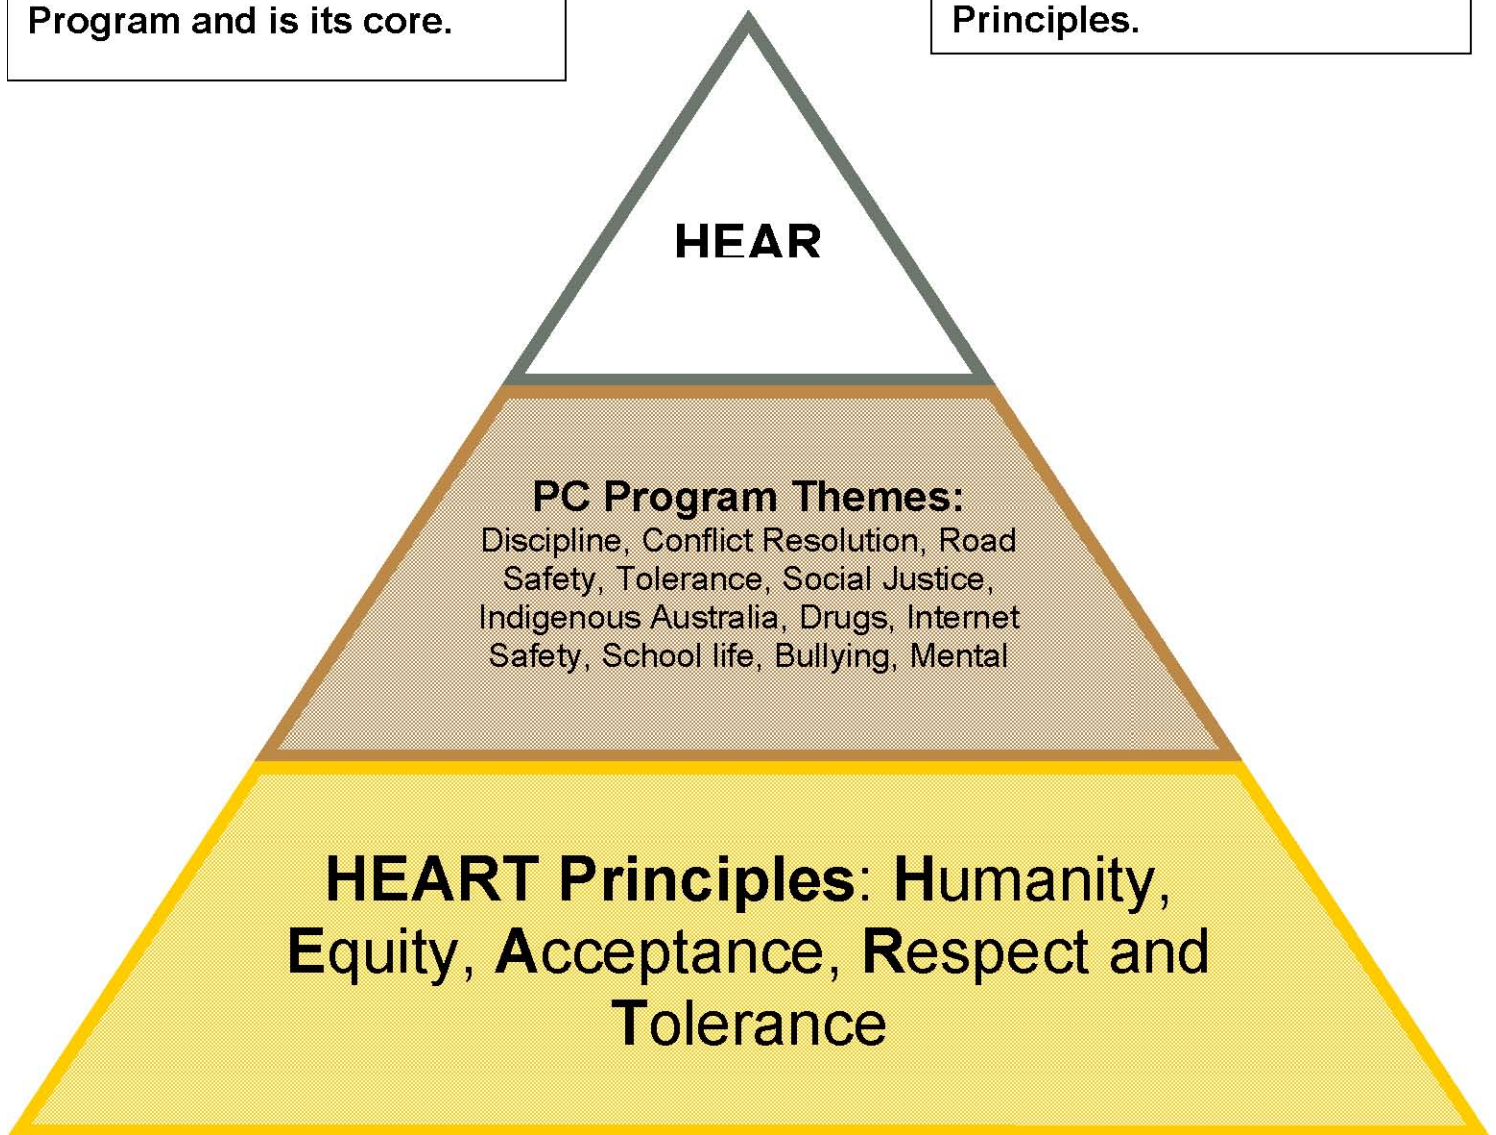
Program and is its core.

Principles.

HEAR

PC Program Themes:
Discipline, Conflict Resolution, Road Safety, Tolerance, Social Justice, Indigenous Australia, Drugs, Internet Safety, School life, Bullying, Mental

HEART Principles: Humanity, Equity, Acceptance, Respect and Tolerance